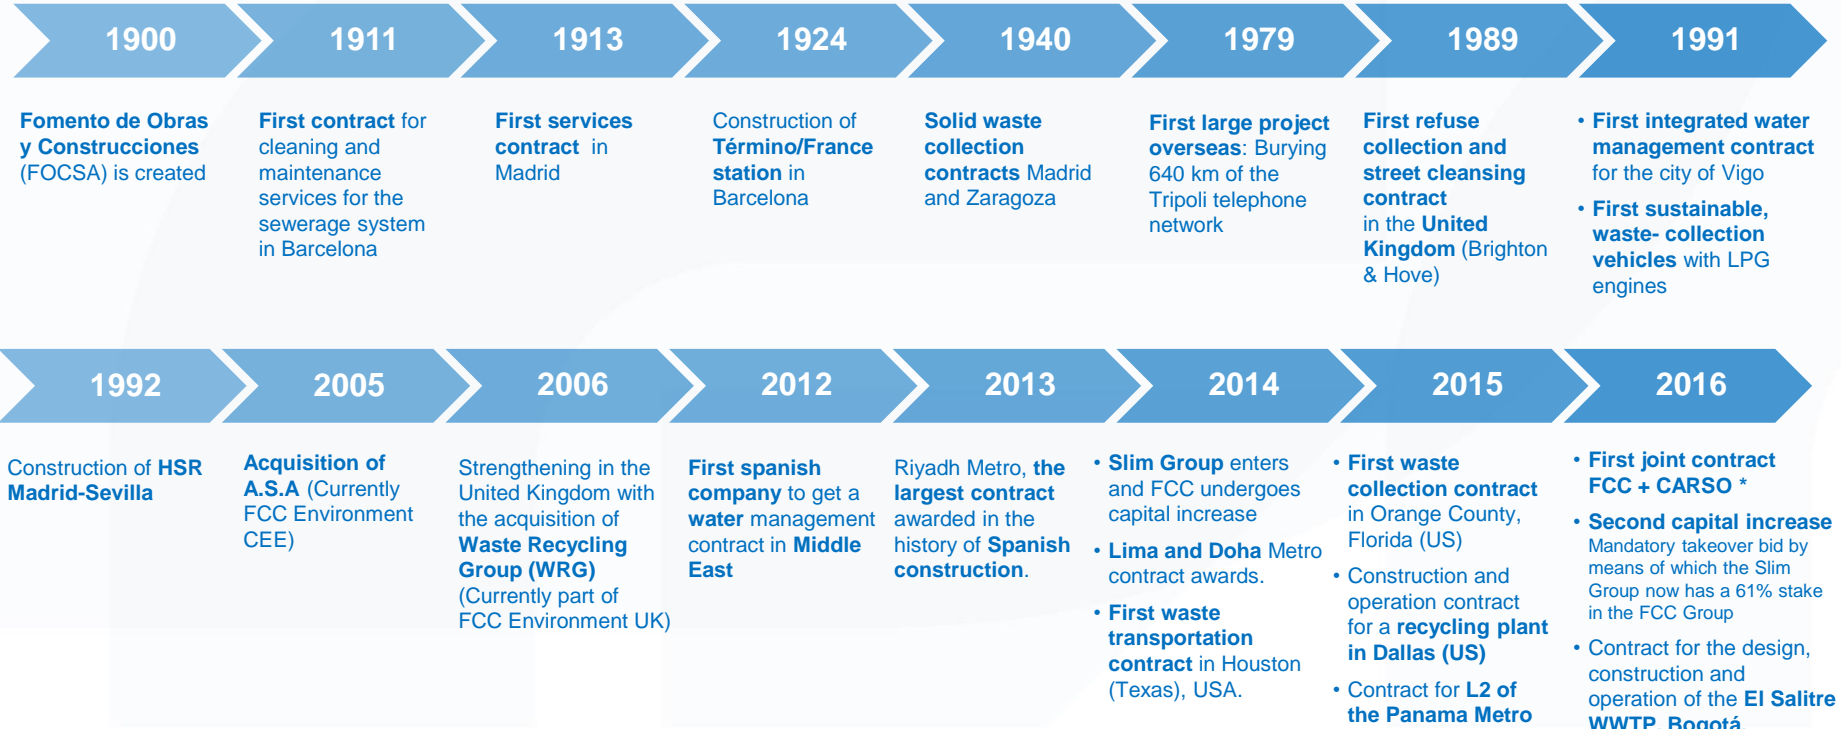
1900

Fomento de Obras y Construcciones (FOCSA) is created

1911

First contract for cleaning and maintenance services for the sewerage system in Barcelona

1913

First services contract in Madrid

1924

Construction of Término/France station in Barcelona

1940

Solid waste collection contracts Madrid and Zaragoza

1979

First large project overseas: Burying 640 km of the Tripoli telephone network

1989

First refuse collection and street cleansing contract in the United Kingdom (Brighton & Hove)

1991

• First integrated water management contract for the city of Vigo
• First sustainable, waste- collection vehicles with LPG engines

1992

Construction of HSR Madrid-Sevilla

2005

Acquisition of A.S.A (Currently FCC Environment CEE)

2006

Strengthening in the United Kingdom with the acquisition of Waste Recycling Group (WRG) (Currently part of FCC Environment UK)

2012

First spanish company to get a water management contract in Middle East

2013

Riyadh Metro, the largest contract awarded in the history of Spanish construction.

2014

• Slim Group enters and FCC undergoes capital increase
• Lima and Doha Metro contract awards.
• First waste transportation contract in Houston (Texas), USA.

2015

• First waste collection contract in Orange County, Florida (US)
• Construction and operation contract for a recycling plant in Dallas (US)
• Contract for L2 of the Panama Metro

2016

• First joint contract FCC + CARSO *
• Second capital increase Mandatory takeover bid by means of which the Slim Group now has a 61% stake in the FCC Group
• Contract for the design, construction and operation of the El Salitre WWTP, Bogotá